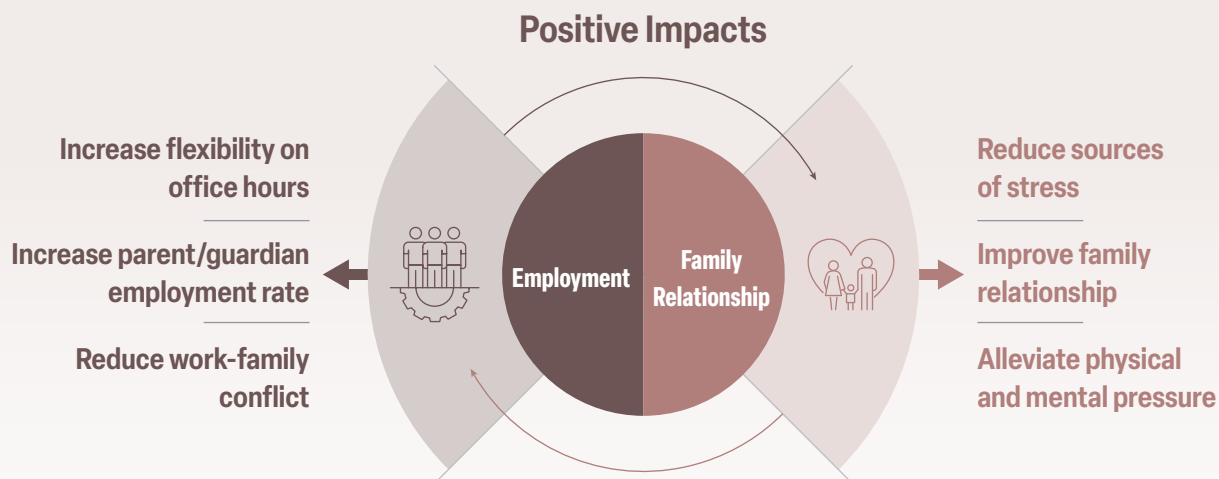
Positive Impacts

Increase flexibility on office hours

Increase parent/guardian employment rate

Reduce work-family conflict

Employment

Family Relationship

Reduce sources of stress

Improve family relationship

Alleviate physical and mental pressure